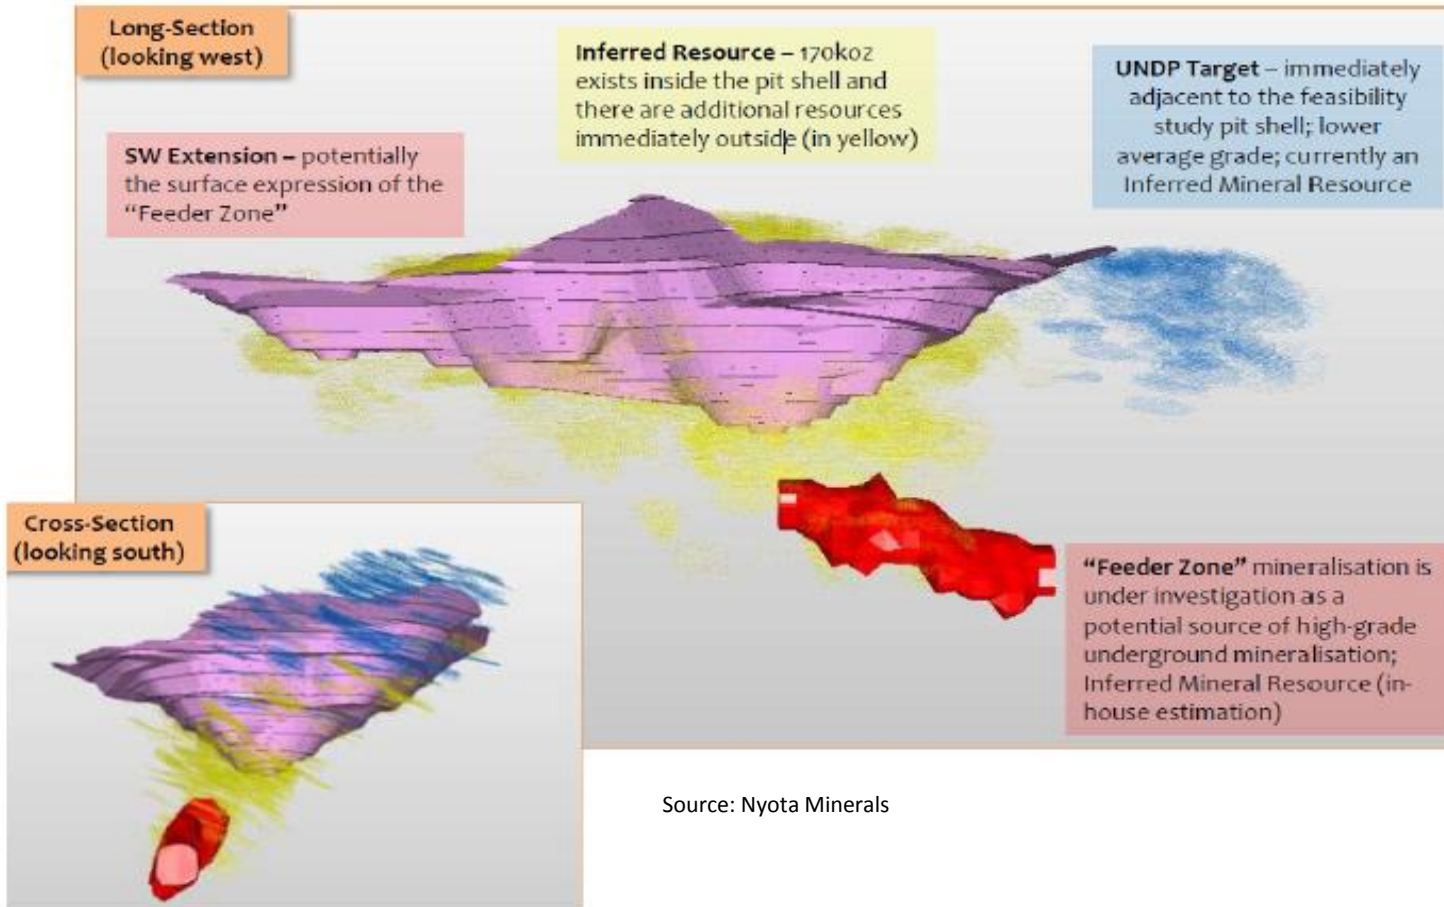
Long-Section (looking west)

Inferred Resource – 170koz exists inside the pit shell and there are additional resources immediately outside (in yellow)

UNDP Target – immediately adjacent to the feasibility study pit shell; lower average grade; currently an Inferred Mineral Resource

SW Extension – potentially the surface expression of the "Feeder Zone"

Cross-Section (looking south)

"Feeder Zone" mineralisation is under investigation as a potential source of high-grade underground mineralisation; Inferred Mineral Resource (in-house estimation)

Source: Nyota Minerals